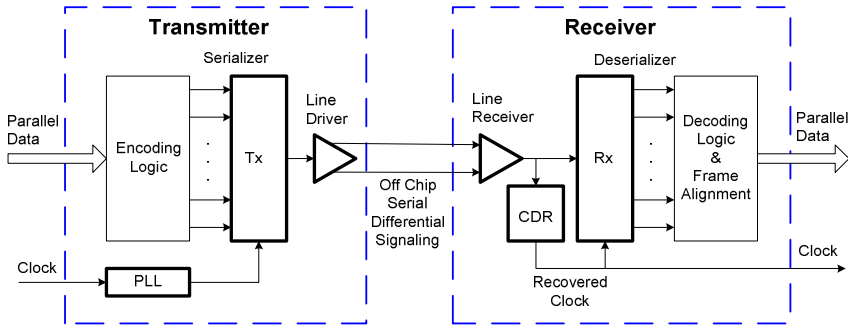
Transmitter

Serializer

Parallel Data

Encoding Logic

. . .

Tx

Line Driver

Clock

PLL

Receiver

Deserializer

Line Receiver

Rx

. . .

Decoding Logic & Frame Alignment

Parallel Data

Off Chip Serial Differential Signaling

CDR

Clock

Recovered Clock